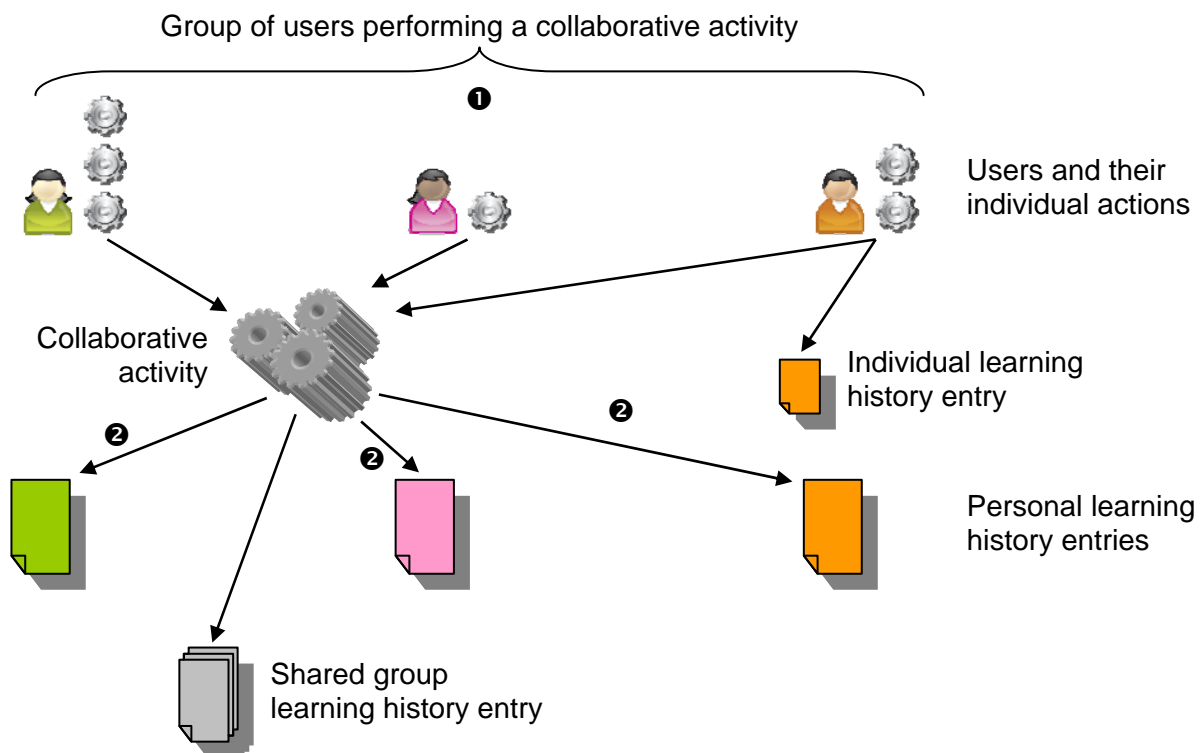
Group of users performing a collaborative activity

❶

Users and their individual actions

Collaborative activity

Individual learning history entry

❷

❷

❷

Personal learning history entries

Shared group learning history entry